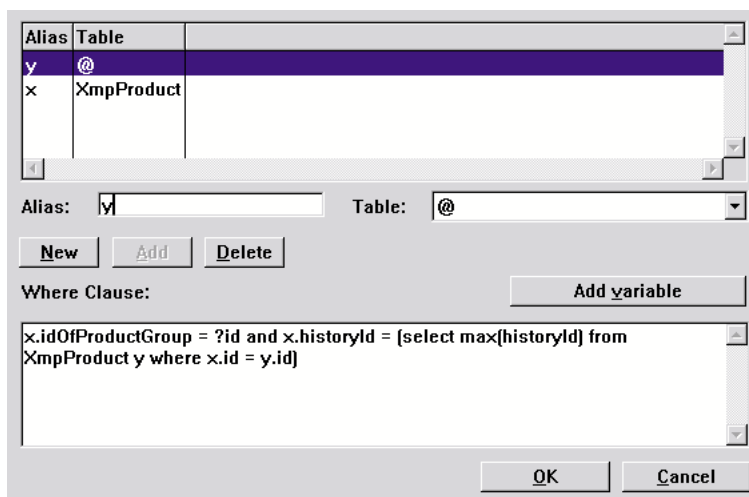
| Alias | Table |
|---|---|
| y | @ |
| x | XmpProduct |

Alias: y

Table: @

New

Add

Delete

Where Clause:

Add variable

x.idOfProductGroup = ?id and x.historyId = (select max(historyId) from XmpProduct y where x.id = y.id)

OK

Cancel